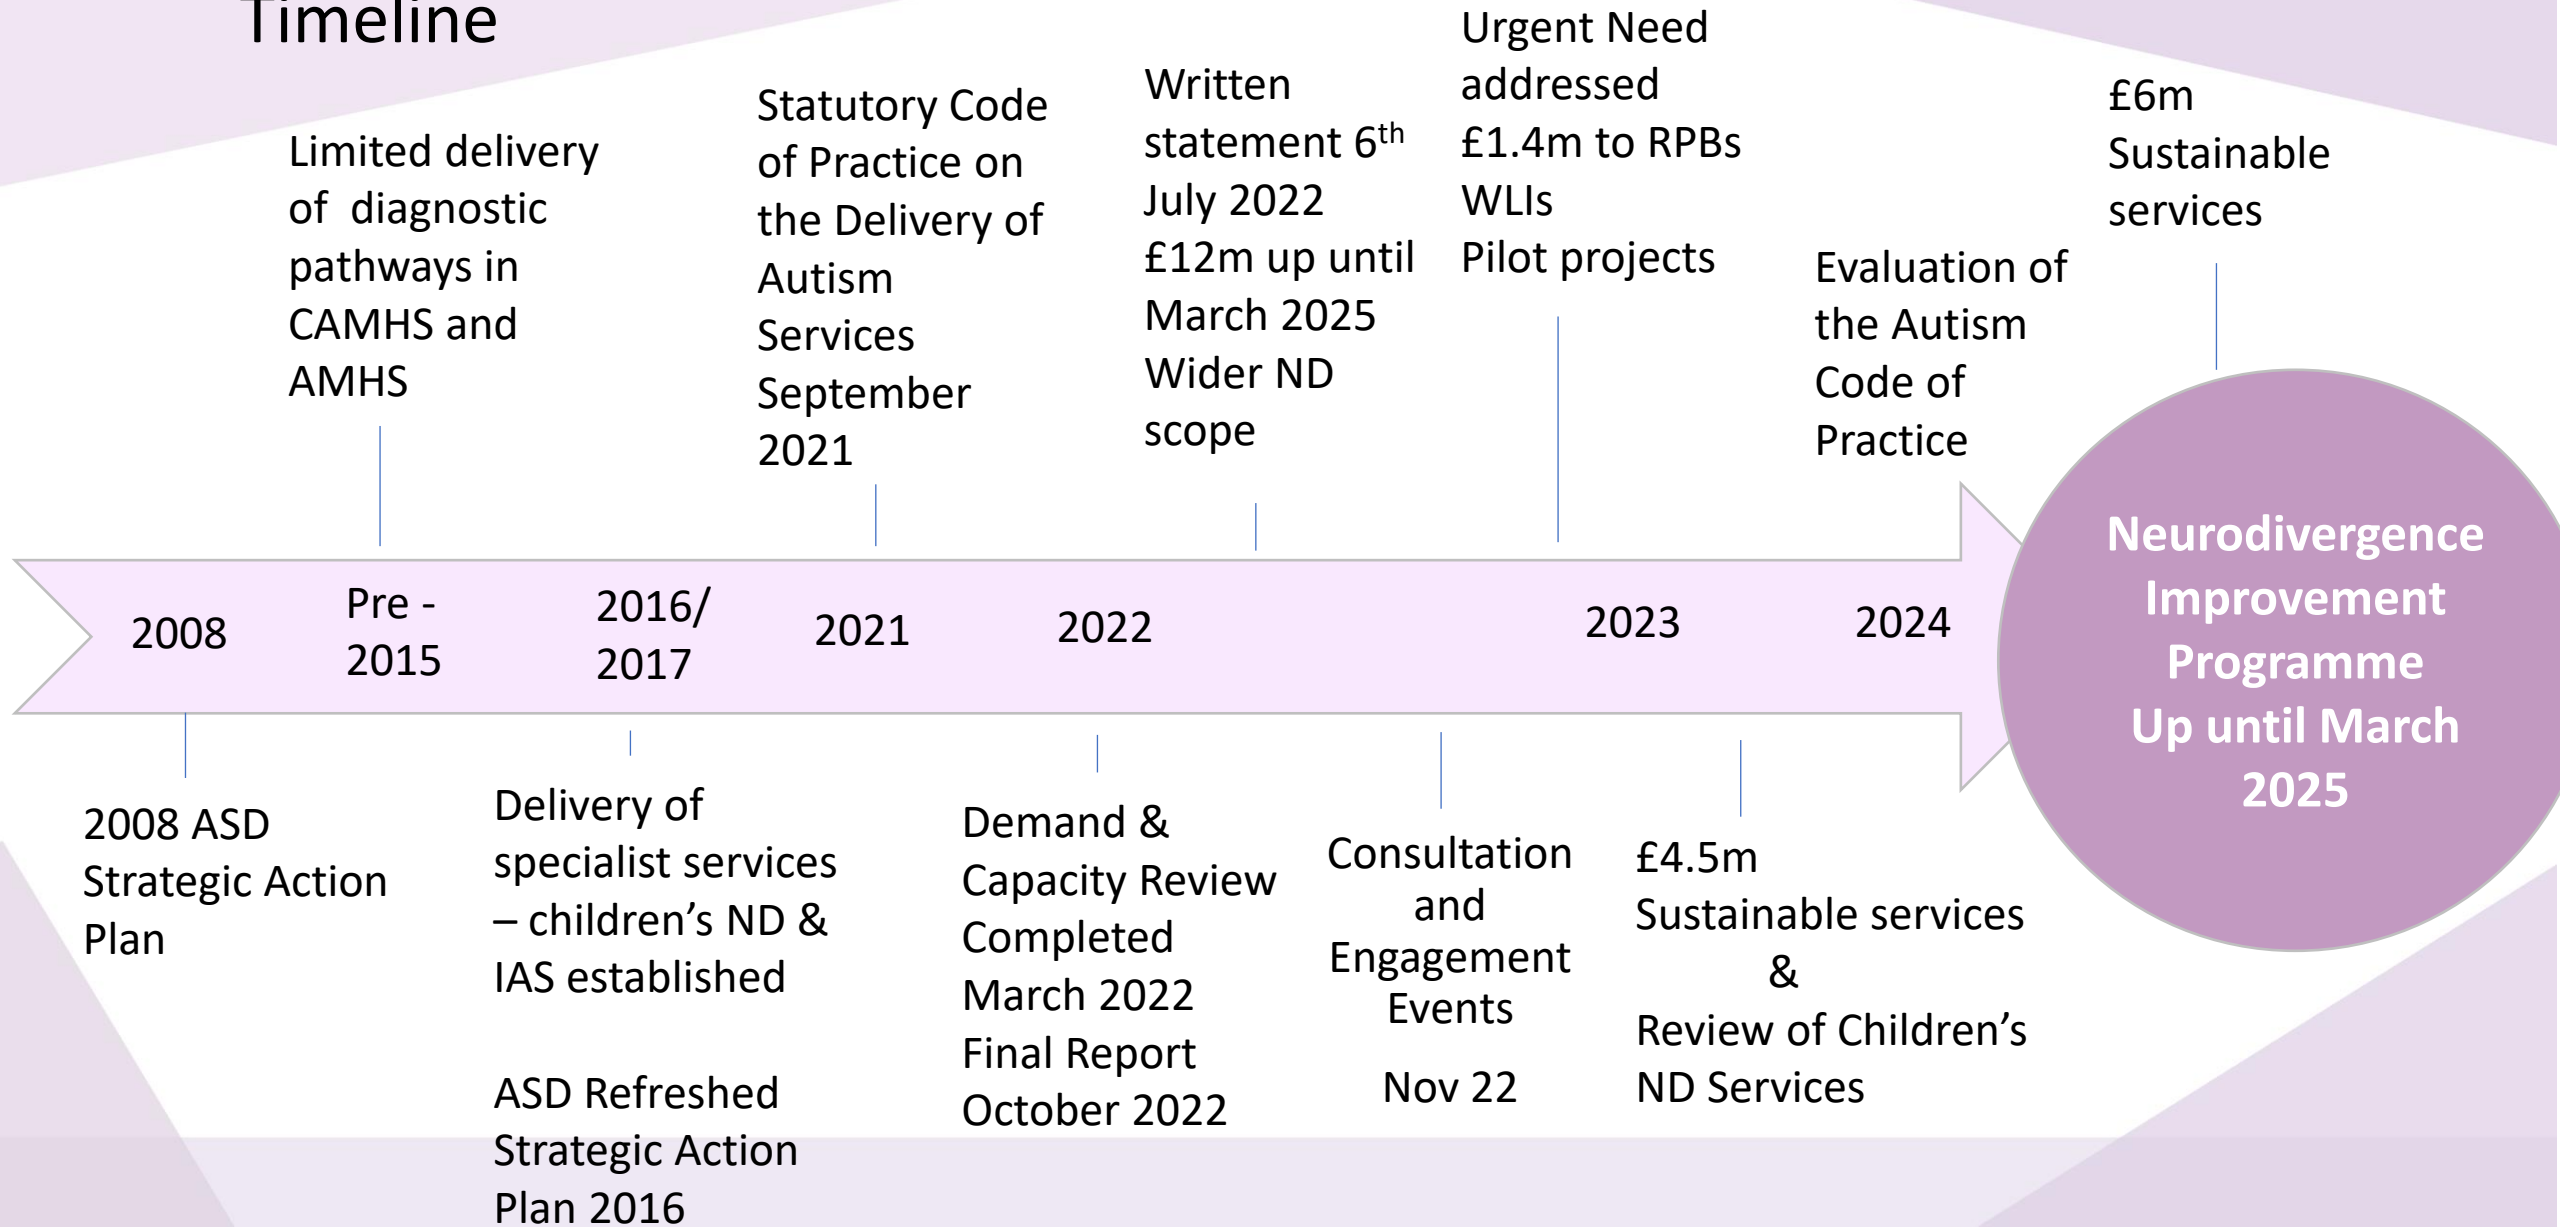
Timeline

Limited delivery of diagnostic pathways in CAMHS and AMHS

Statutory Code of Practice on the Delivery of Autism Services September 2021

Written statement 6$^{th}$ July 2022
£12m up until March 2025
Wider ND scope

Urgent Need addressed
£1.4m to RPBs
WLIs
Pilot projects

Evaluation of the Autism Code of Practice

£6m Sustainable services

2008

Pre - 2015

2016/ 2017

2021

2022

2023

2024

Neurodivergence Improvement Programme Up until March 2025

2008 ASD Strategic Action Plan

Delivery of specialist services – children's ND & IAS established

ASD Refreshed Strategic Action Plan 2016

Demand & Capacity Review Completed March 2022
Final Report October 2022

Consultation and Engagement Events

Nov 22

£4.5m Sustainable services
&
Review of Children's ND Services